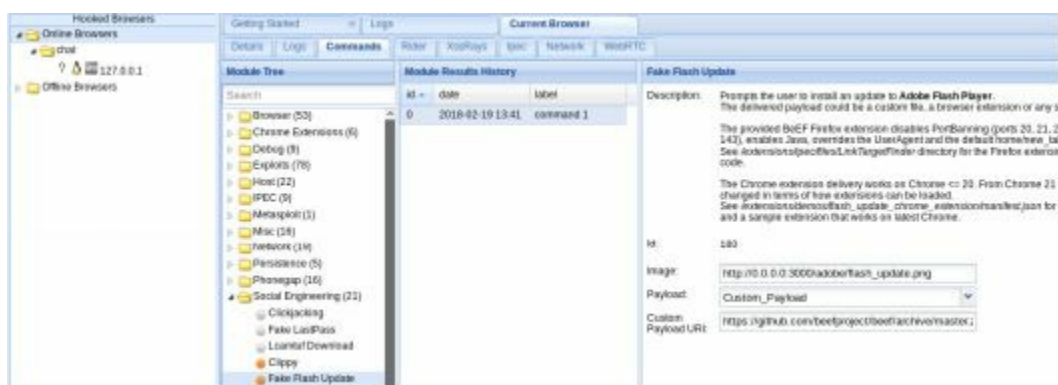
Hooked Browsers
Online Browsers
chat
? 127.0.0.1
Offline Browsers

Getting Started | Logs | Current Browser

Details | Logs | Commands | Rider | XssRays | Ipec | Network | WebRTC

Module Tree

Search

Browser (53)
Chrome Extensions (6)
Debug (9)
Exploits (78)
Host (22)
IPEC (9)
Metasploit (1)
Misc (18)
Network (19)
Persistence (5)
Phonegap (16)
Social Engineering (21)
Clickjacking
Fake LastPass
Lcamtuf Download
Clippy
Fake Flash Update

Module Results History

| id | date | label |
|---|---|---|
| 0 | 2018-02-19 13:41 | command 1 |

Fake Flash Update

Description: Prompts the user to install an update to **Adobe Flash Player**. The delivered payload could be a custom file, a browser extension or any s

The provided BeEF Firefox extension disables PortBanning (ports 20, 21, 2 143), enables Java, overrides the UserAgent and the default home/new_ta See /extensions/ipec/files/LinkTargetFinder directory for the Firefox extensio code.

The Chrome extension delivery works on Chrome <= 20. From Chrome 21 changed in terms of how extensions can be loaded. See /extensions/demos/flash_update_chrome_extension/manifest.json for and a sample extension that works on latest Chrome.

Id: 180

Image: http://0.0.0.0:3000/adobe/flash_update.png

Payload: Custom_Payload

Custom Payload URI: https://github.com/beefproject/beef/archive/master.z